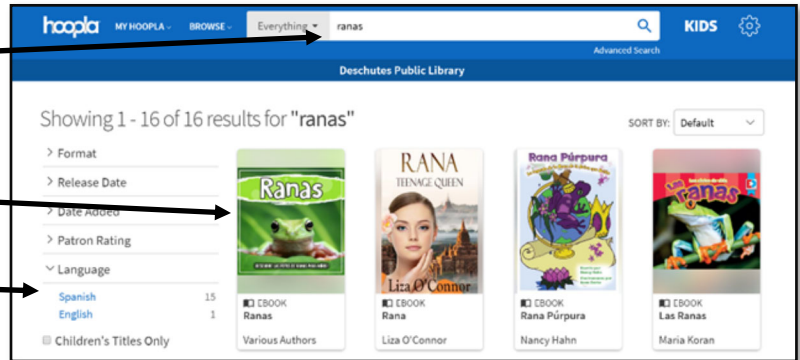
hoopla MY HOOPLA BROWSE Everything ranas KIDS

Advanced Search

Deschutes Public Library

Showing 1 - 16 of 16 results for "ranas"

SORT BY: Default

> Format

> Release Date

> Date Added

> Patron Rating

Language

Spanish 15

English 1

Children's Titles Only

Ranas

EBOOK
Ranas
Various Authors

RANA
TEENAGE QUEEN
Liza O'Connor

EBOOK
Rana
Liza O'Connor

Rana Púrpura

EBOOK
Rana Púrpura
Nancy Hahn

Las Ranas

EBOOK
Las Ranas
Maria Koran